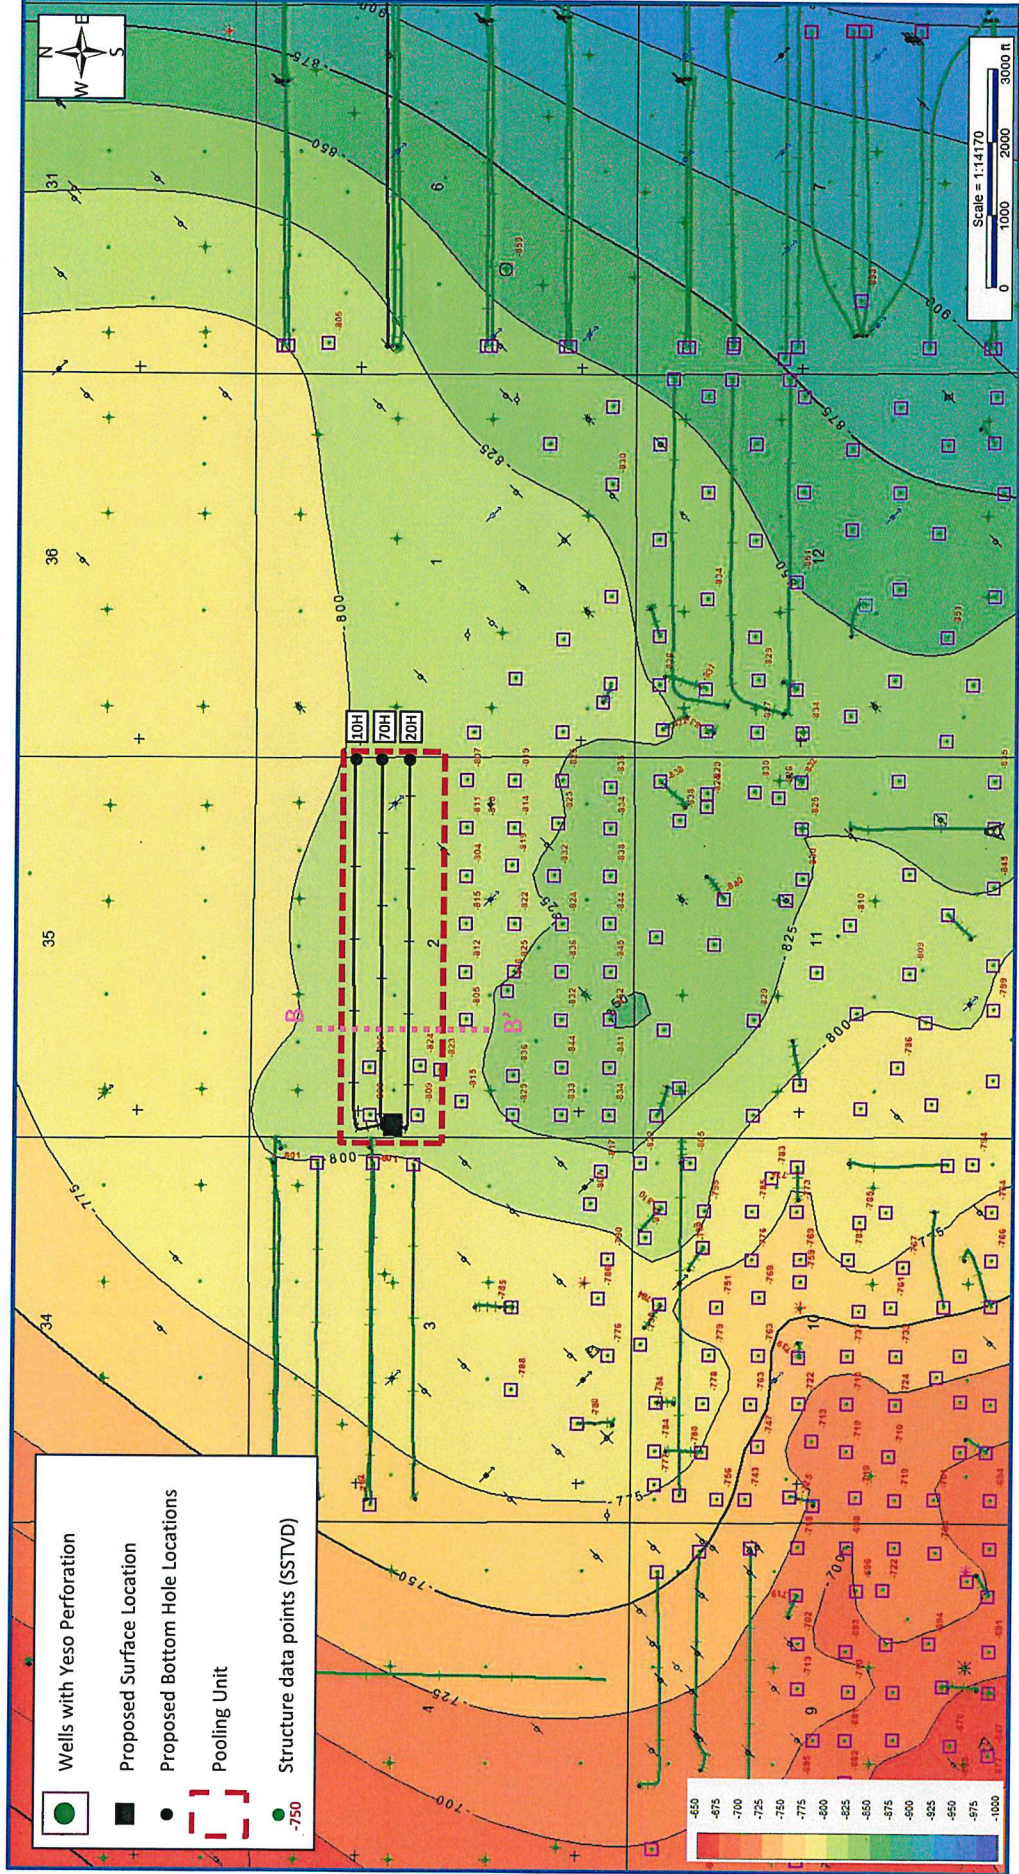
N
W E
S

Scale = 1:14170
0 1000 2000 3000 ft

Wells with Yeso Perforation
Proposed Surface Location
Proposed Bottom Hole Locations
Pooling Unit
-750 Structure data points (SSTVD)

-650
-675
-700
-725
-750
-775
-800
-825
-850
-875
-900
-925
-950
-975
-1000

10H
70H
20H

B
B'

31
36
35
34
6
1
2
3
4
12
11
10
9

-700
-725
-750
-775
-800
-825
-850
-875
-900